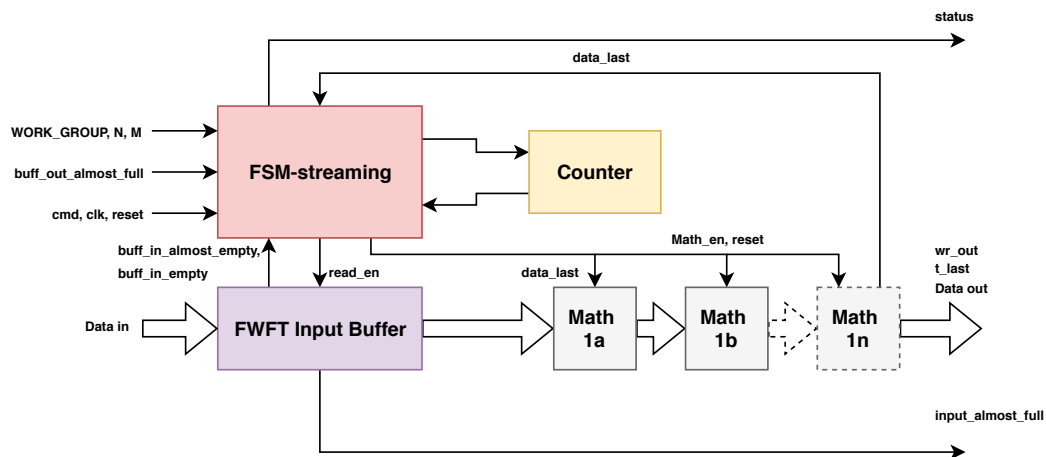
status

data_last

WORK_GROUP, N, M

buff_out_almost_full

cmd, clk, reset

FSM-streaming

Counter

buff_in_almost_empty,

buff_in_empty

read_en

Math_en, reset

data_last

wr_out

t_last

Data out

Data in

FWFT Input Buffer

Math 1a

Math 1b

Math 1n

input_almost_full